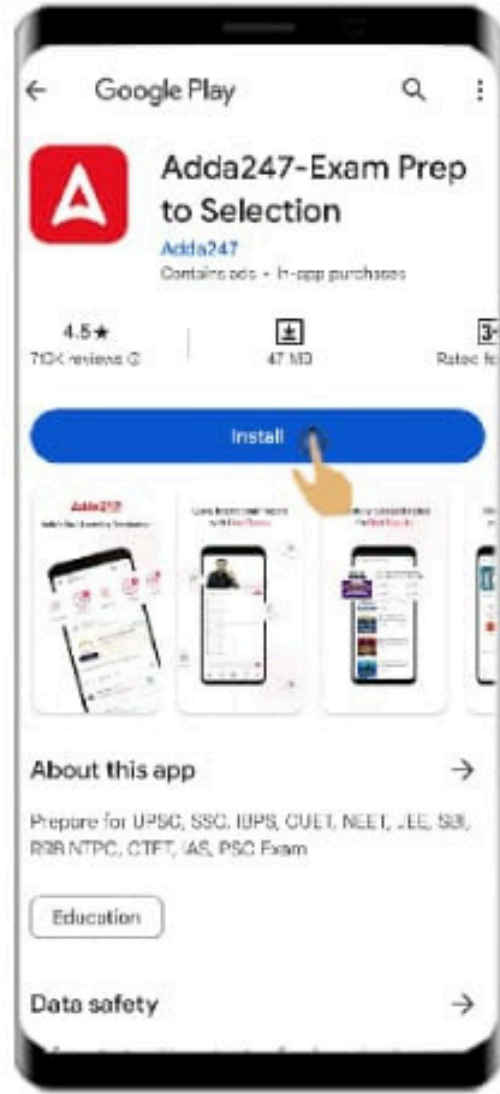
Google Play

Adda247-Exam Prep to Selection

Adda247

Contains ads · In-app purchases

4.5★
71K reviews

47 MB

3+
Rated fo

Install

Adda247

About this app

Prepare for UPSC, SSC, IBPS, CUET, NEET, JEE, SBI, RRB NTPC, CTET, IAS, PSC Exam

Education

Data safety